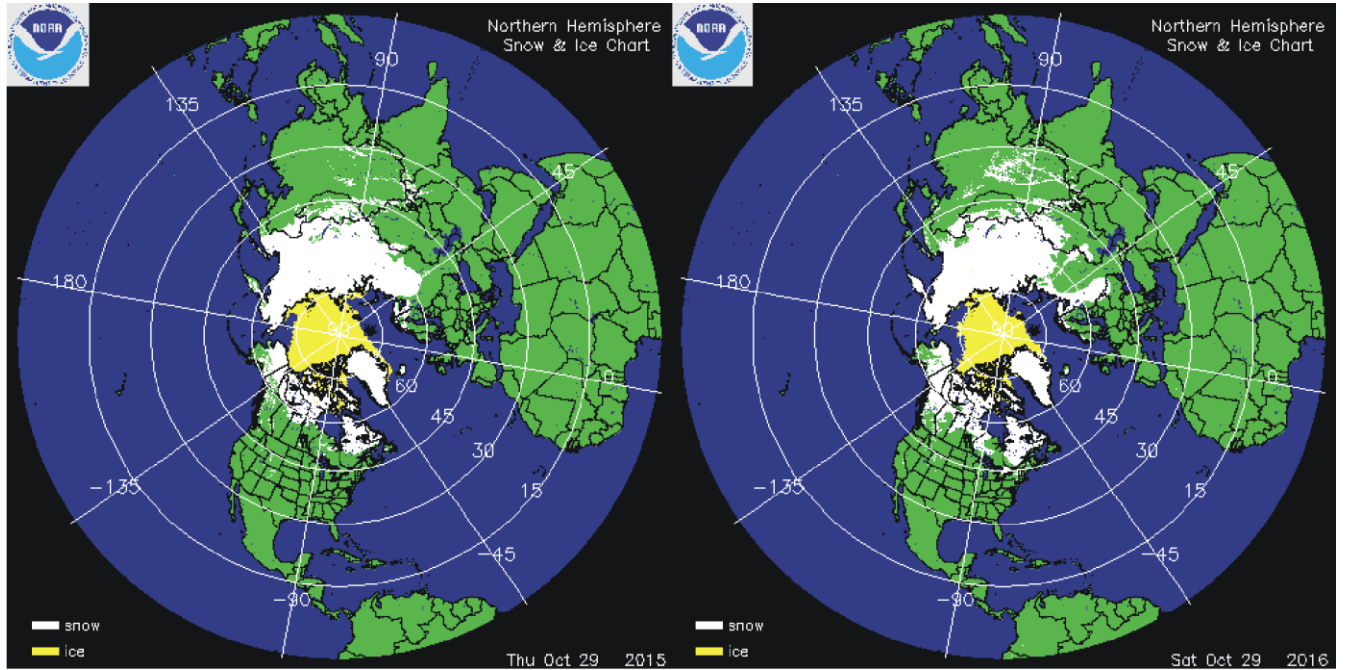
NOAA

Northern Hemisphere
Snow & Ice Chart

90
135
45
180
90
0
60
45
30
15
-135
-45
-90

snow
ice

Thu Oct 29 2015

NOAA

Northern Hemisphere
Snow & Ice Chart

90
135
45
180
90
0
60
45
30
15
-135
-45
-90

snow
ice

Sat Oct 29 2016